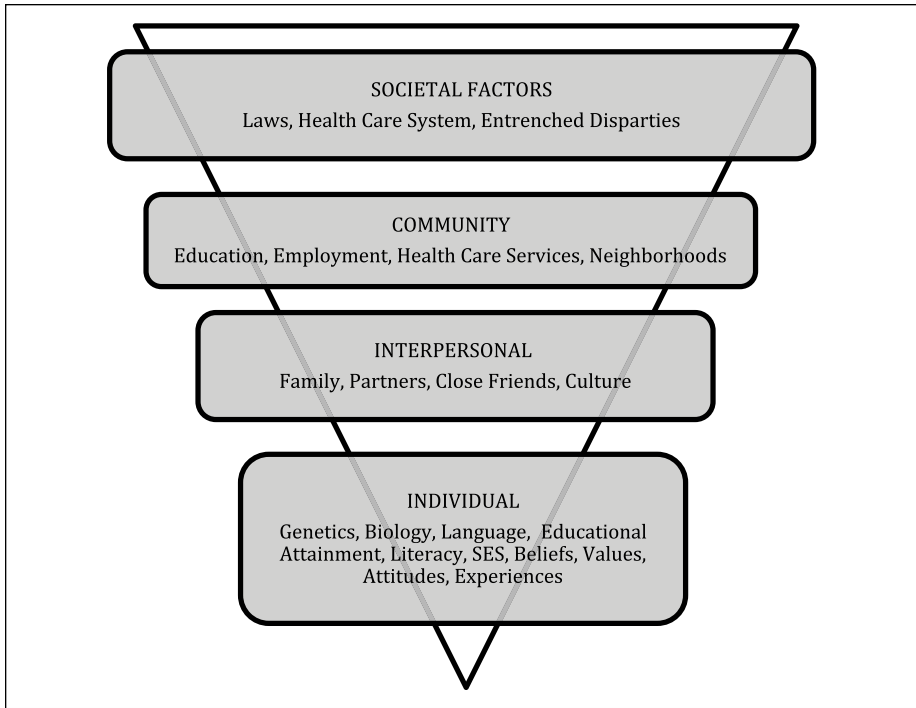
SOCIETAL FACTORS
Laws, Health Care System, Entrenched Disparties

COMMUNITY
Education, Employment, Health Care Services, Neighborhoods

INTERPERSONAL
Family, Partners, Close Friends, Culture

INDIVIDUAL
Genetics, Biology, Language, Educational Attainment, Literacy, SES, Beliefs, Values, Attitudes, Experiences